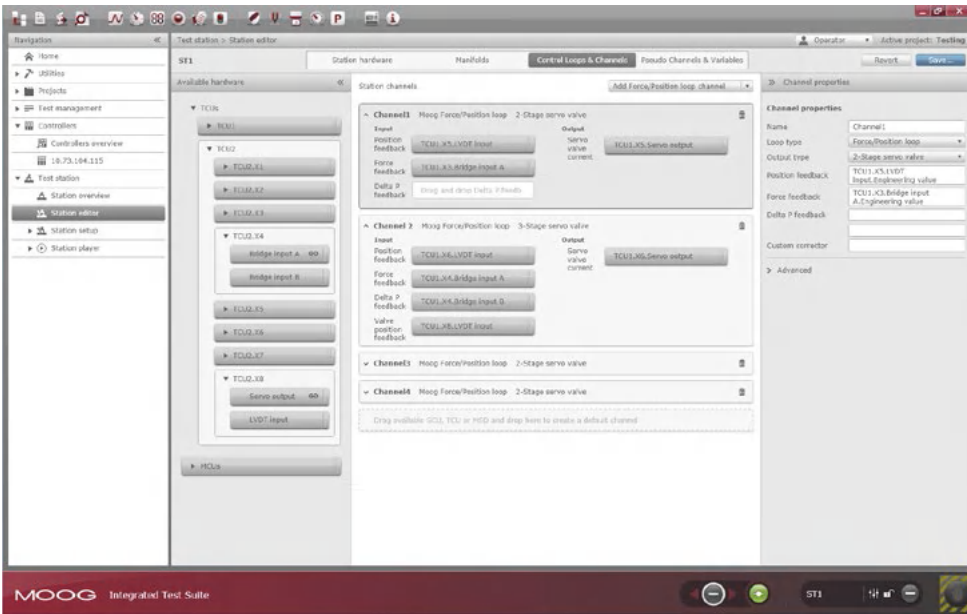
Navigation
Home
Utilities
Projects
Test management
Controllers
Controllers overview
10.73.164.115
Test station
Station overview
Station editor
Station setup
Station player

Test station > Station editor
Operator
Active project: Testing
ST1
Station hardware
Manifolds
Control Loops & Channels
Pseudo Channels & Variables
Revert
Save...

Available hardware
TCUs
TCU1
TCU2
TCU2.X1
TCU2.X2
TCU2.X3
TCU2.X4
Bridge input A
Bridge input B
TCU2.X5
TCU2.X6
TCU2.X7
TCU2.X8
Servo output
LVDT input
MCUs

Station channels
Add Force/Position loop channel

Channel1 Moog Force/Position loop 2-Stage servo valve
Input
Position feedback
TCU1.X5.LVDT input
Force feedback
TCU1.X3.Bridge input A
Delta P feedback
Drag and drop Delta P feedb
Output
Servo valve current
TCU1.X5.Servo output

Channel 2 Moog Force/Position loop 3-Stage servo valve
Input
Position feedback
TCU1.X6.LVDT input
Force feedback
TCU1.X4.Bridge input A
Delta P feedback
TCU1.X4.Bridge input B
Valve position feedback
TCU1.X8.LVDT input
Output
Servo valve current
TCU1.X6.Servo output

Channel3 Moog Force/Position loop 2-Stage servo valve
Channel4 Moog Force/Position loop 2-Stage servo valve
Drag available SCU, TCU or MSD and drop here to create a default channel

Channel properties
Channel properties
Name
Channel1
Loop type
Force/Position loop
Output type
2-Stage servo valve
Position feedback
TCU1.X5.LVDT Input.Engineering value
Force feedback
TCU1.X3.Bridge input A.Engineering value
Delta P feedback
Custom corrector
Advanced

MOOG Integrated Test Suite
ST1